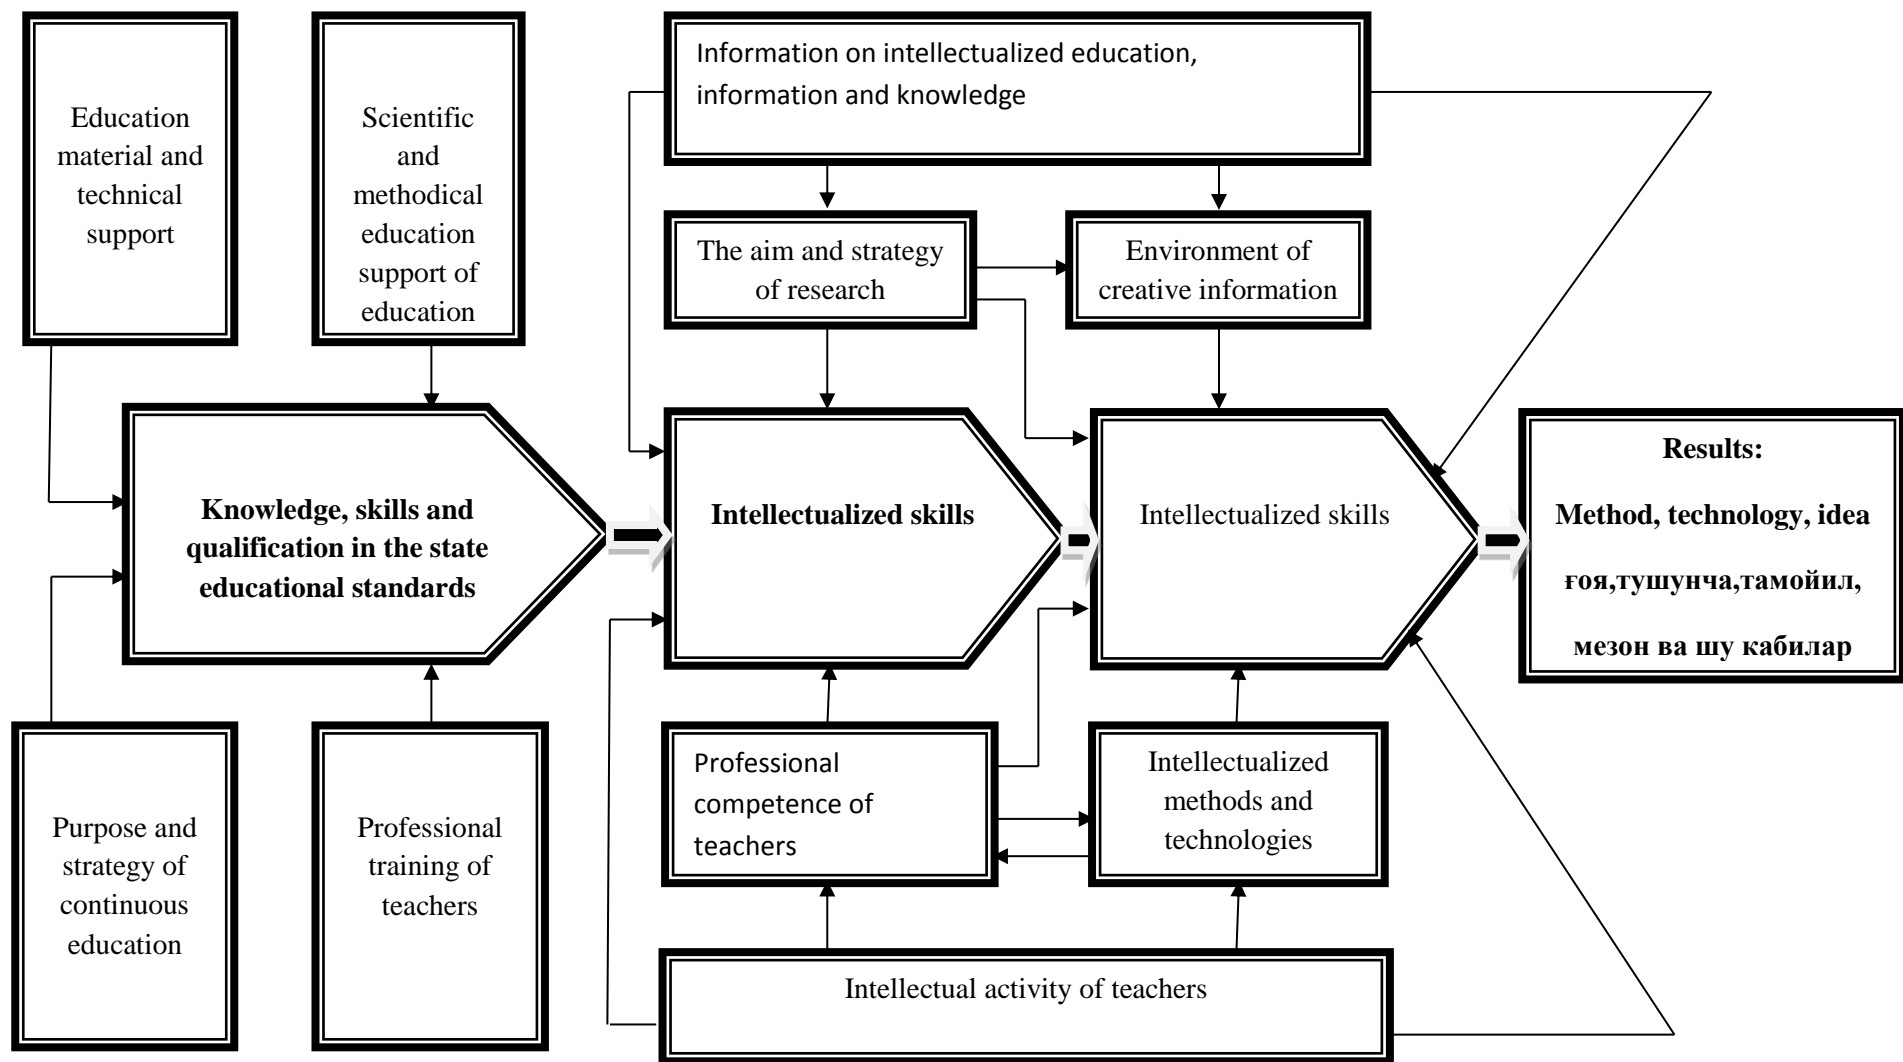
Education material and technical support

Scientific and methodical education support of education

Information on intellectualized education, information and knowledge

The aim and strategy of research

Environment of creative information

Knowledge, skills and qualification in the state educational standards

Intellectualized skills

Intellectualized skills

Results:

Method, technology, idea

ғоя,тушунча,тамойил,

мезон ва шу кабилар

Purpose and strategy of continuous education

Professional training of teachers

Professional competence of teachers

Intellectualized methods and technologies

Intellectual activity of teachers